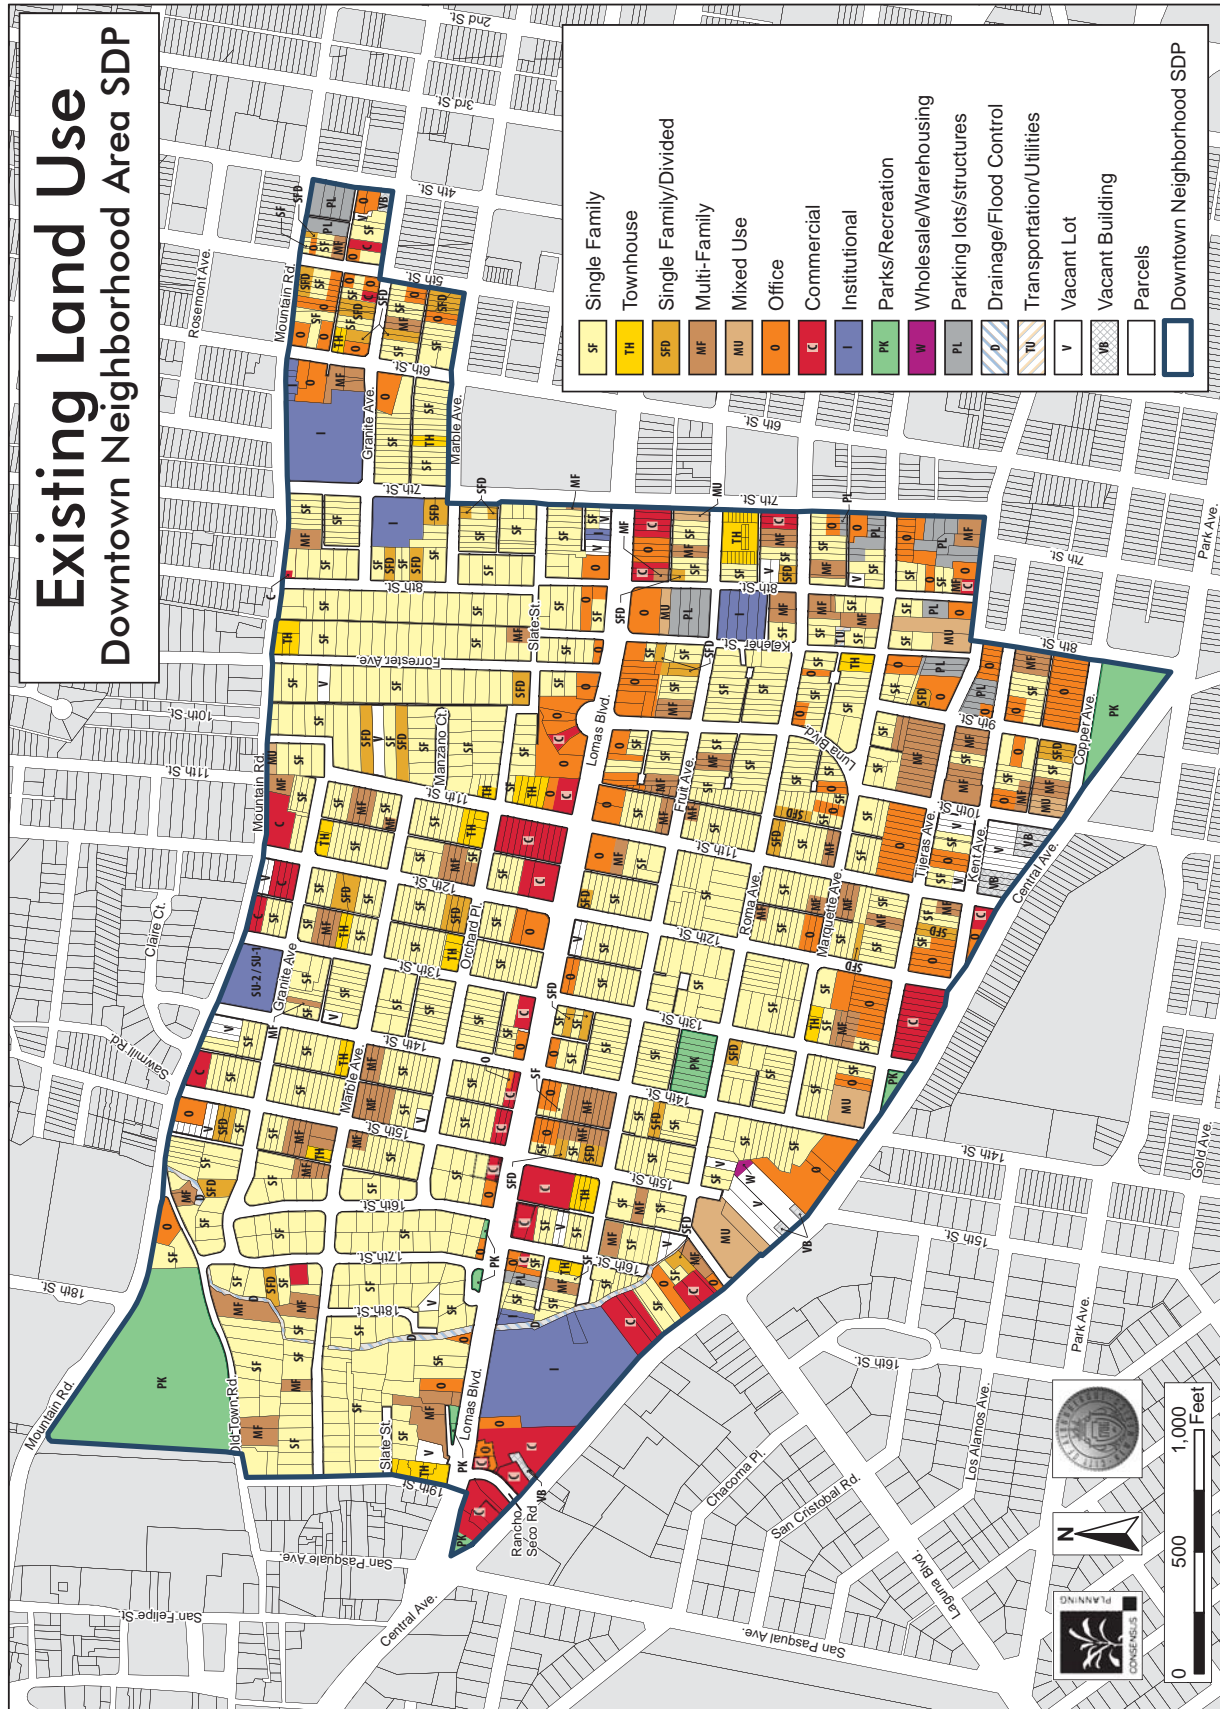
Existing Land Use
Downtown Neighborhood Area SDP

| | |
|---|---|
| SF | Single Family |
| TH | Townhouse |
| SFD | Single Family/Divided |
| MF | Multi-Family |
| MU | Mixed Use |
| O | Office |
| C | Commercial |
| I | Institutional |
| PK | Parks/Recreation |
| W | Wholesale/Warehousing |
| PL | Parking lots/structures |
| D | Drainage/Flood Control |
| TU | Transportation/Utilities |
| V | Vacant Lot |
| VB | Vacant Building |
| | Parcels |
| | Downtown Neighborhood SDP |

2nd St.
3rd St.
4th St.
5th St.
6th St.
7th St.
8th St.
9th St.
10th St.
11th St.
12th St.
13th St.
14th St.
15th St.
16th St.
17th St.
18th St.
19th St.
Rosemont Ave.
Mountain Rd.
Granite Ave.
Marble Ave.
Forrester Ave.
Slate St.
Manzano Ct.
Lomas Blvd.
Kelehe St.
Luna Blvd.
Fruit Ave.
Copper Ave.
Tijeras Ave.
Kent Ave.
Central Ave.
Roma Ave.
Marquette Ave.
Orchard Pl.
Claire Ct.
Sawmill Rd.
Old Town Rd.
Rancho Seco Rd.
San Pasquale Ave.
San Felipe St.
Chacoma Pl.
San Cristobal Rd.
Laguna Blvd.
Los Alamos Ave.
Park Ave.
Gold Ave.
SU-2/SU-1
N
0 500 1,000 Feet
CONSENSUS PLANNING